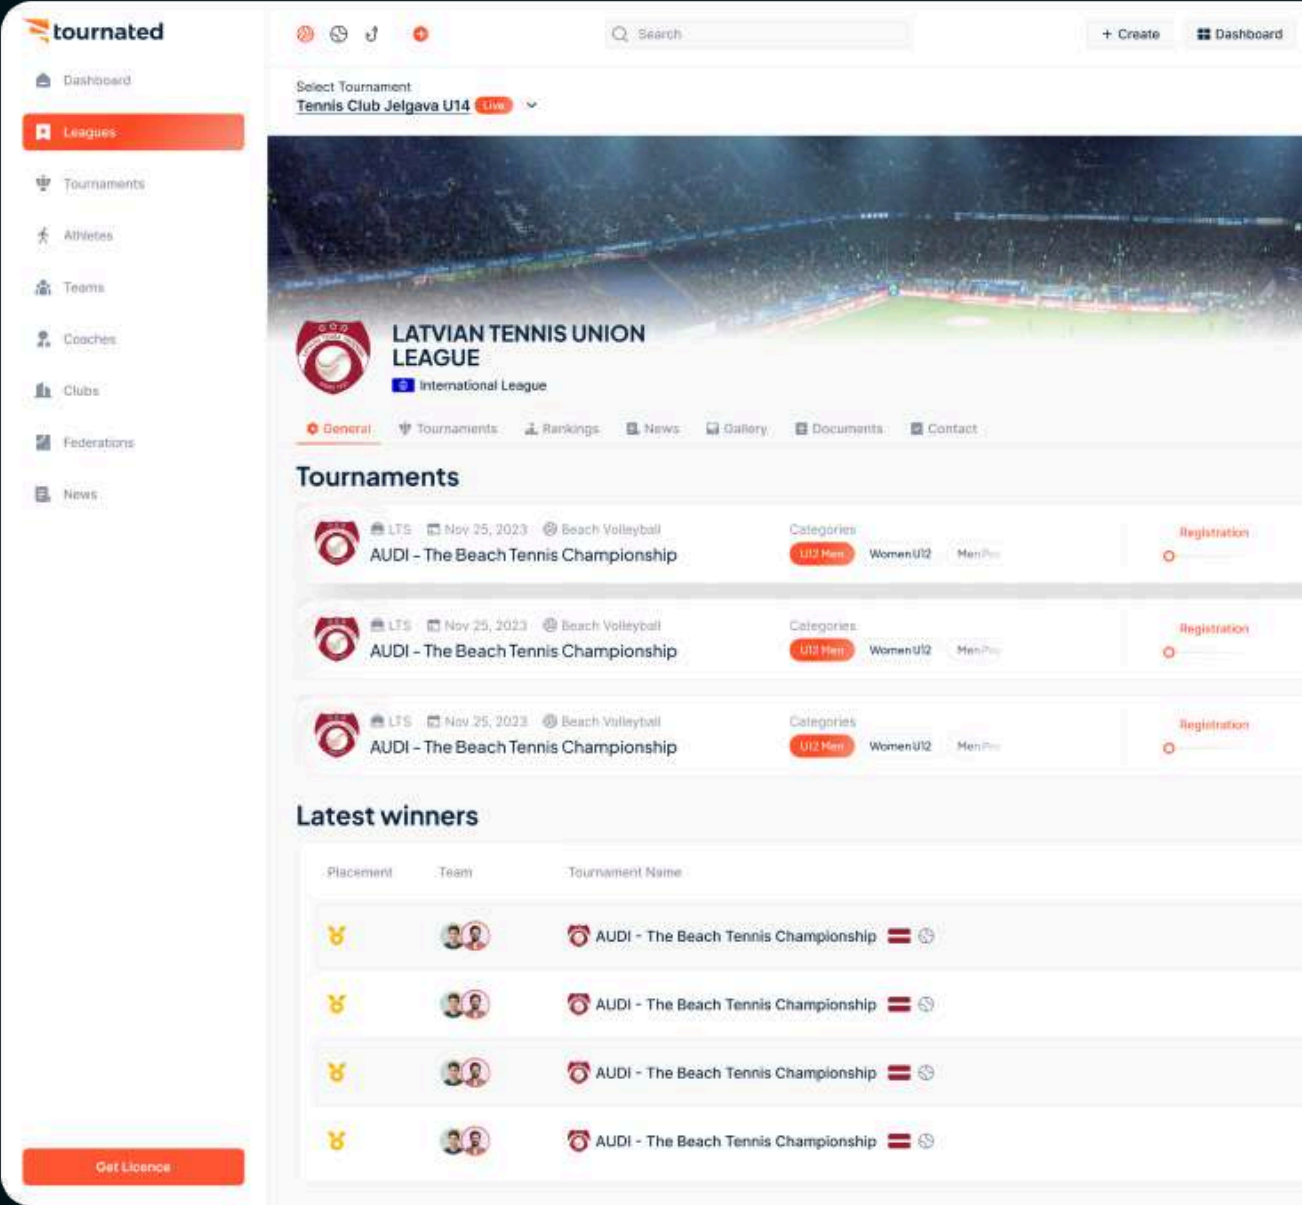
tournated

Dashboard
Leagues
Tournaments
Athletes
Teams
Coaches
Clubs
Federations
News

Get Licence

Search
+ Create
Dashboard

Select Tournament
Tennis Club Jelgava U14 Live

LATVIAN TENNIS UNION LEAGUE
International League

General Tournaments Rankings News Gallery Documents Contact

Tournaments

LTS Nov 25, 2023 Beach Volleyball
AUDI - The Beach Tennis Championship
Categories
U12 Men Women U12 Men Pro
Registration

LTS Nov 25, 2023 Beach Volleyball
AUDI - The Beach Tennis Championship
Categories
U12 Men Women U12 Men Pro
Registration

LTS Nov 25, 2023 Beach Volleyball
AUDI - The Beach Tennis Championship
Categories
U12 Men Women U12 Men Pro
Registration

Latest winners

| Placement | Team | Tournament Name |
|---|---|---|
| | | AUDI - The Beach Tennis Championship |
| | | AUDI - The Beach Tennis Championship |
| | | AUDI - The Beach Tennis Championship |
| | | AUDI - The Beach Tennis Championship |